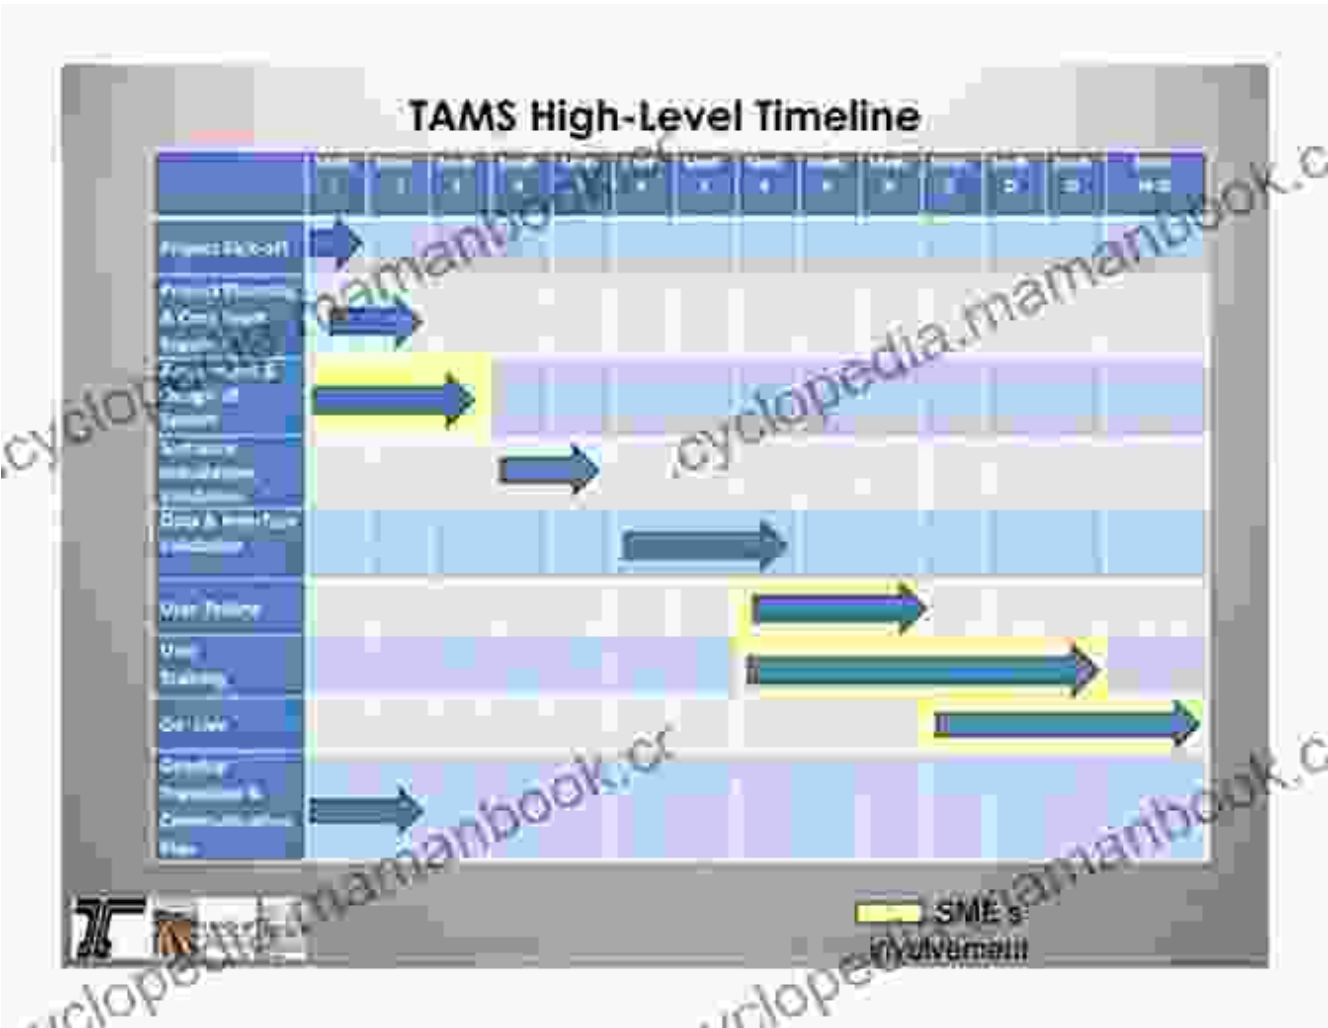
TAMS High-Level Timeline

| | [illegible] | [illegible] | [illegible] | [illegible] | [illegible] | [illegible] | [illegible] | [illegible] | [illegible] | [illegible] | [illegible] | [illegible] | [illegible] | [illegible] |
|---|---|---|---|---|---|---|---|---|---|---|---|---|---|---|
| Project Kick-off | | | | | | | | | | | | | | |
| Project Planning & Org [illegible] | | | | | | | | | | | | | | |
| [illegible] Assessment & Design of System | | | | | | | | | | | | | | |
| Software Installation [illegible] | | | | | | | | | | | | | | |
| Data & Interface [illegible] | | | | | | | | | | | | | | |
| User Testing | | | | | | | | | | | | | | |
| User Training | | | | | | | | | | | | | | |
| Go Live | | | | | | | | | | | | | | |
| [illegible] Preparation & Communication Plan | | | | | | | | | | | | | | |

SME's Involvement

cyclopedia.mamanbook.cr
cyclopedia.mamanbook.c
mamanbook.cr
cyclopedia.mamanbook.c
cyclopedia.mamanbook